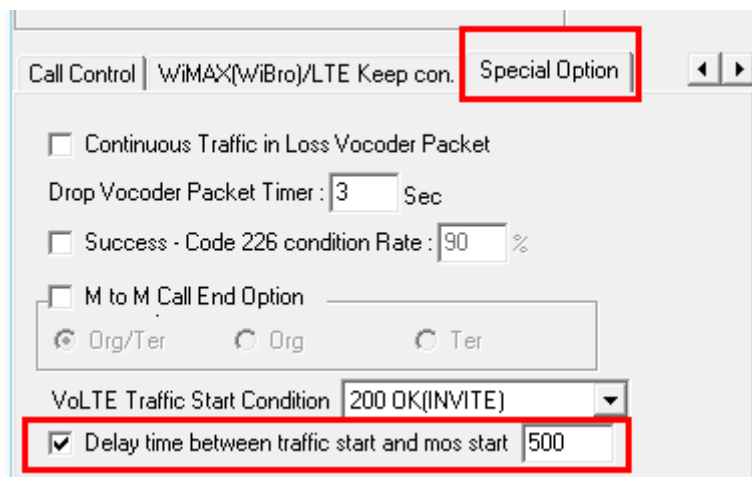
Call Control | WiMAX(WiBro)/LTE Keep con. | Special Option

Continuous Traffic in Loss Vocoder Packet

Drop Vocoder Packet Timer : 3 Sec

Success - Code 226 condition Rate : 90 %

M to M Call End Option

Org/Ter Org Ter

VoLTE Traffic Start Condition 200 OK(INVITE)

Delay time between traffic start and mos start 500